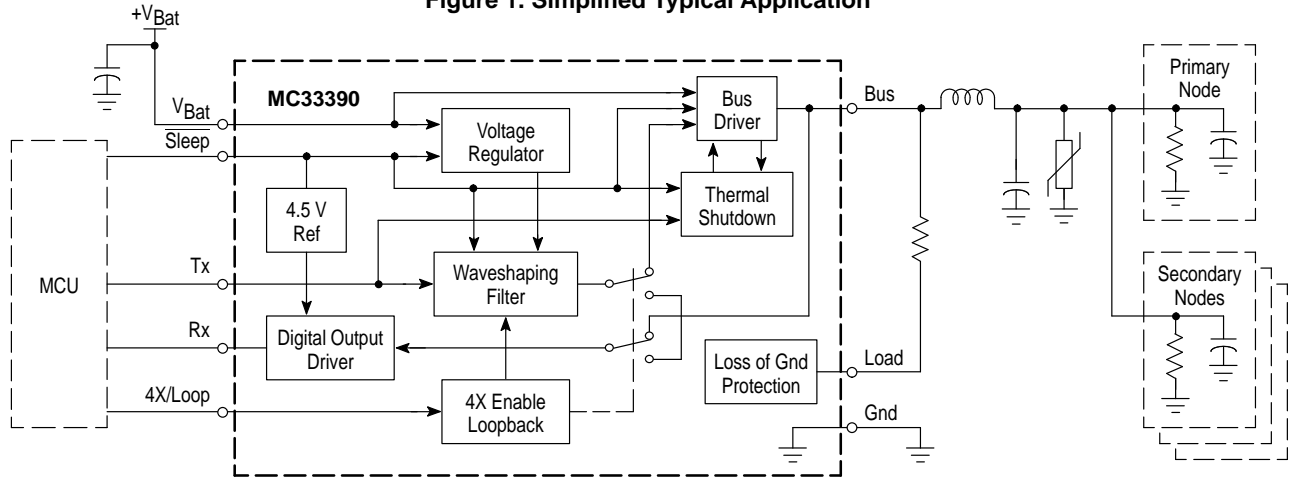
Figure 1. Simplified Typical Application

$+V_{Bat}$

MC33390

$V_{Bat}$

$\overline{Sleep}$

Voltage Regulator

Bus Driver

Thermal Shutdown

4.5 V Ref

MCU

Tx

Waveshaping Filter

Rx

Digital Output Driver

4X/Loop

4X Enable Loopback

Loss of Gnd Protection

Bus

Load

Gnd

Primary Node

Secondary Nodes